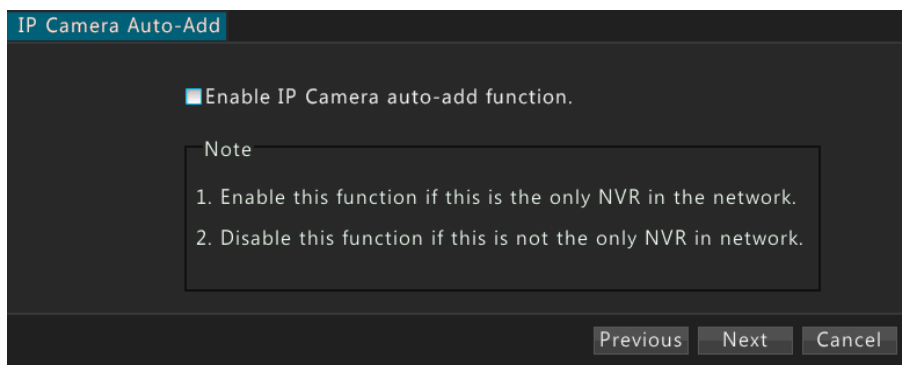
IP Camera Auto-Add

Enable IP Camera auto-add function.

Note

1. Enable this function if this is the only NVR in the network.

2. Disable this function if this is not the only NVR in network.

Previous Next Cancel